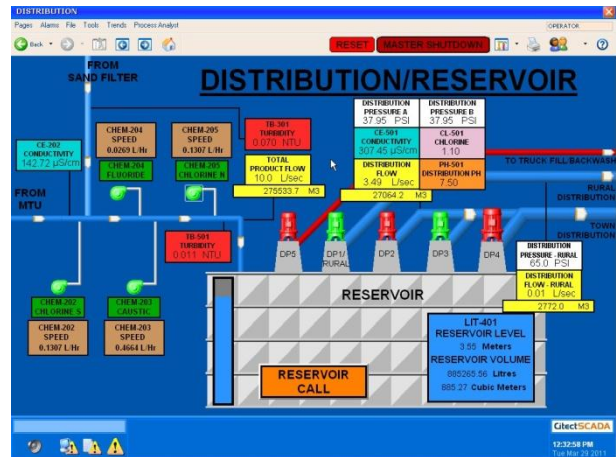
DISTRIBUTION

Pages Alarms File Tools Trends Process Analyst

OPERATOR

Back

RESET MASTER SHUTDOWN

?

FROM SAND FILTER

DISTRIBUTION/RESERVOIR

CE-202 CONDUCTIVITY 142.72 µS/cm

CHEM-204 SPEED 0.0269 L/Hr

CHEM-205 SPEED 0.1307 L/Hr

CHEM-204 FLUORIDE

CHEM-205 CHLORINE N

TB-301 TURBIDITY 0.070 NTU

TOTAL PRODUCT FLOW 10.0 L/sec

275533.7 M3

DISTRIBUTION PRESSURE A 37.95 PSI

DISTRIBUTION PRESSURE B 37.95 PSI

CE-501 CONDUCTIVITY 307.45 µS/cm

CL-501 CHLORINE 1.10

DISTRIBUTION FLOW 3.49 L/sec

PH-501 DISTRIBUTION PH 7.50

27064.2 M3

TO TRUCK FILL/BACKWASH

RURAL DISTRIBUTION

TOWN DISTRIBUTION

FROM MTU

TB-501 TURBIDITY 0.011 NTU

DP5

DP1/ RURAL

DP2

DP3

DP4

DISTRIBUTION PRESSURE - RURAL 65.0 PSI

DISTRIBUTION FLOW - RURAL 0.01 L/sec

2772.0 M3

CHEM-202 CHLORINE S

CHEM-203 CAUSTIC

CHEM-202 SPEED 0.1307 L/Hr

CHEM-203 SPEED 0.4664 L/Hr

RESERVOIR

LIT-401 RESERVOIR LEVEL 3.55 Meters

RESERVOIR VOLUME 885265.56 Litres 885.27 Cubic Meters

RESERVOIR CALL

CitectSCADA

12:32:58 PM Tue Mar 29 2011